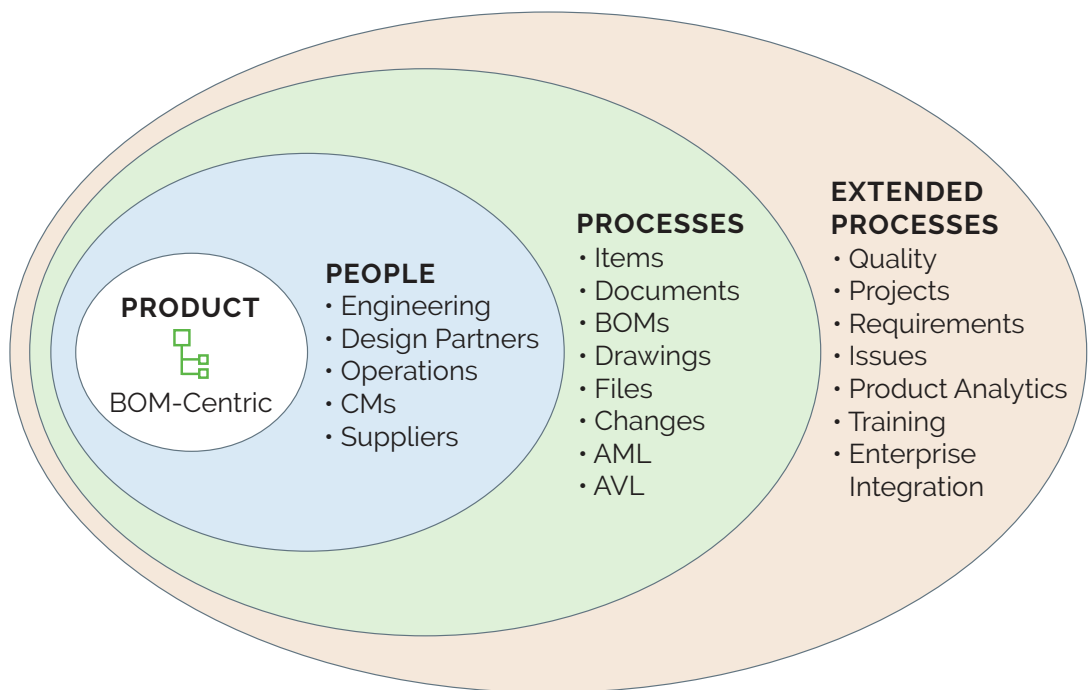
PRODUCT
BOM-Centric

PEOPLE
• Engineering
• Design Partners
• Operations
• CMs
• Suppliers

PROCESSES
• Items
• Documents
• BOMs
• Drawings
• Files
• Changes
• AML
• AVL

EXTENDED PROCESSES
• Quality
• Projects
• Requirements
• Issues
• Product Analytics
• Training
• Enterprise Integration